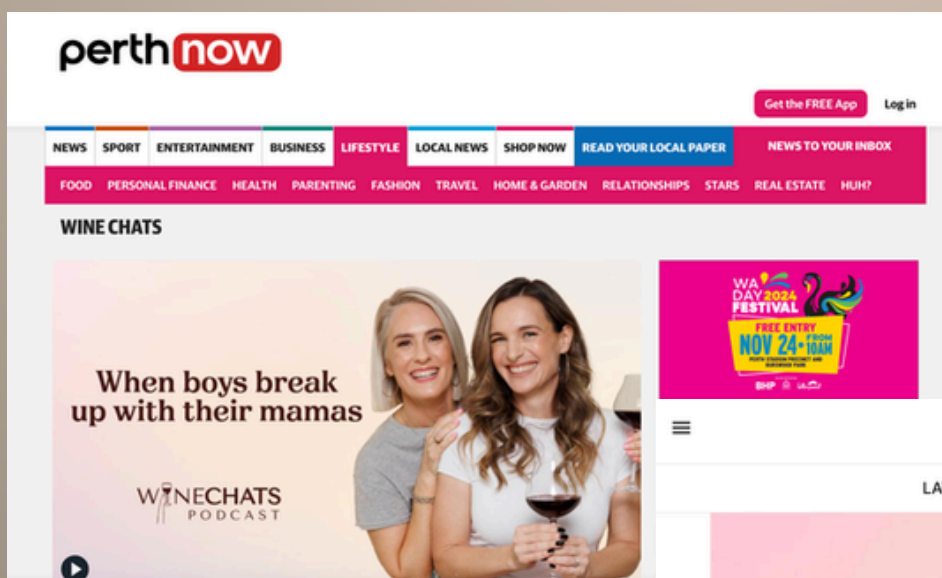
perth now

Get the FREE App Log in

NEWS SPORT ENTERTAINMENT BUSINESS LIFESTYLE LOCAL NEWS SHOP NOW READ YOUR LOCAL PAPER NEWS TO YOUR INBOX

FOOD PERSONAL FINANCE HEALTH PARENTING FASHION TRAVEL HOME & GARDEN RELATIONSHIPS STARS REAL ESTATE HUH?

WINE CHATS

When boys break up with their mamas

WINECHATS PODCAST

WA DAY 2024 FESTIVAL
FREE ENTRY
NOV 24 • FROM 10AM
PERTH STADIUM PRECINCT AND BURSWOOD PARK
BHP

LA